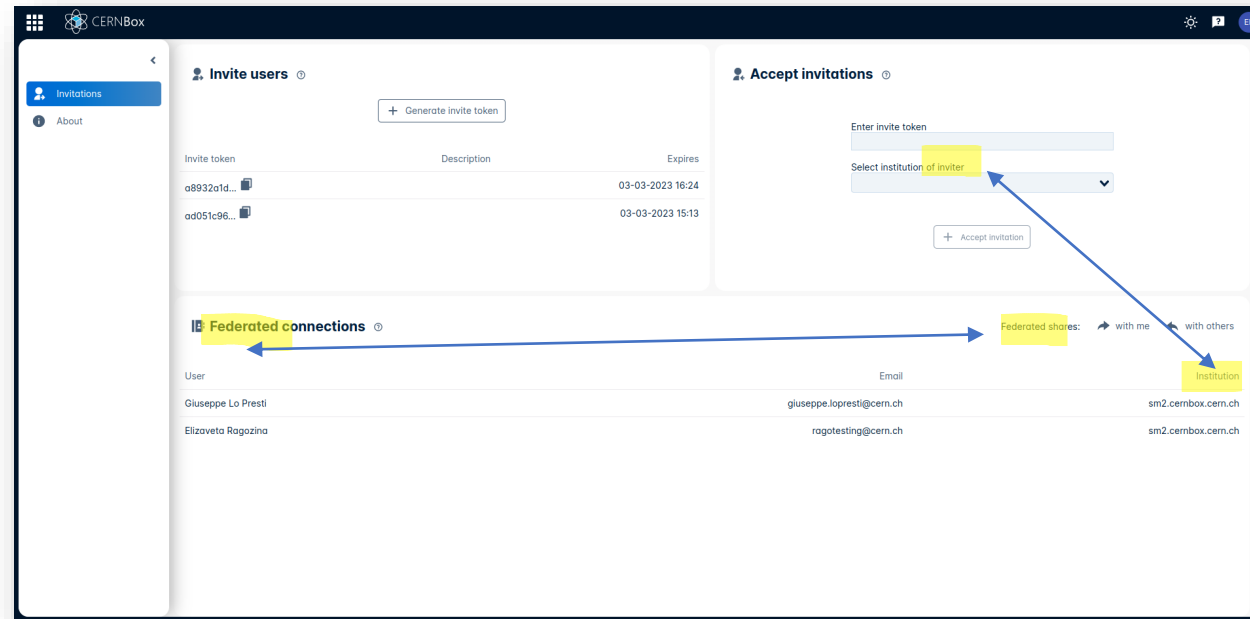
CERNBox

Invitations
About

Invite users

+ Generate invite token

| Invite token | Description | Expires |
|---|---|---|
| a8932a1d... | | 03-03-2023 16:24 |
| ad051c96... | | 03-03-2023 15:13 |

Accept invitations

Enter invite token

Select institution of inviter

+ Accept invitation

Federated connections

Federated shares: with me with others

| User | Email | Institution |
|---|---|---|
| Giuseppe Lo Presti | giuseppe.lopresti@cern.ch | sm2.cernbox.cern.ch |
| Elizaveta Ragozina | ragotesting@cern.ch | sm2.cernbox.cern.ch |